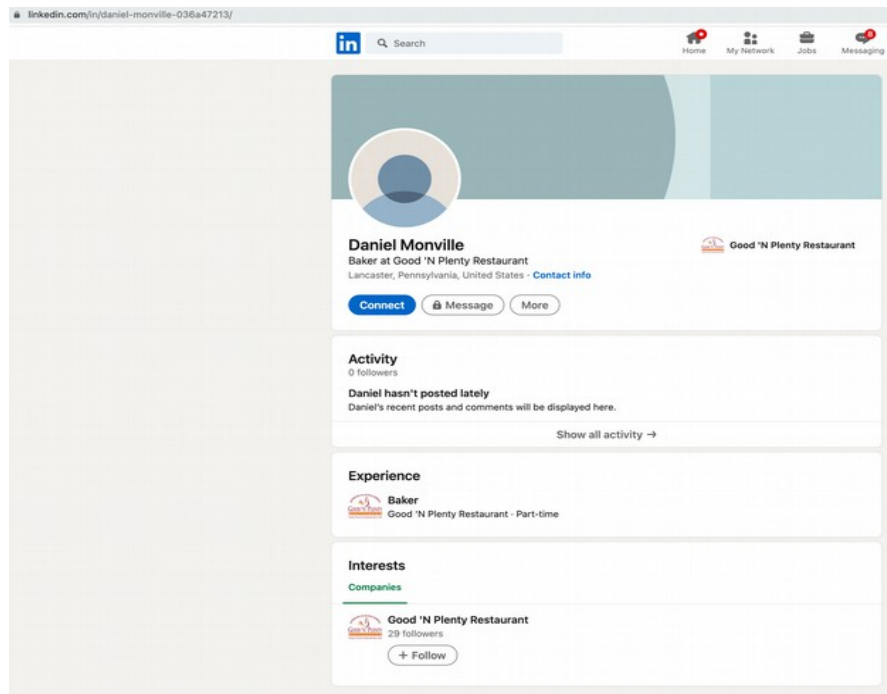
linkedin.com/in/daniel-monville-036a47213/

in Search

Home My Network Jobs Messaging

Daniel Monville
Baker at Good 'N Plenty Restaurant
Lancaster, Pennsylvania, United States · Contact info

Good 'N Plenty Restaurant

Connect Message More

Activity
0 followers

Daniel hasn't posted lately
Daniel's recent posts and comments will be displayed here.

Show all activity →

Experience

Baker
Good 'N Plenty Restaurant · Part-time

Interests

Companies

Good 'N Plenty Restaurant
29 followers

+ Follow